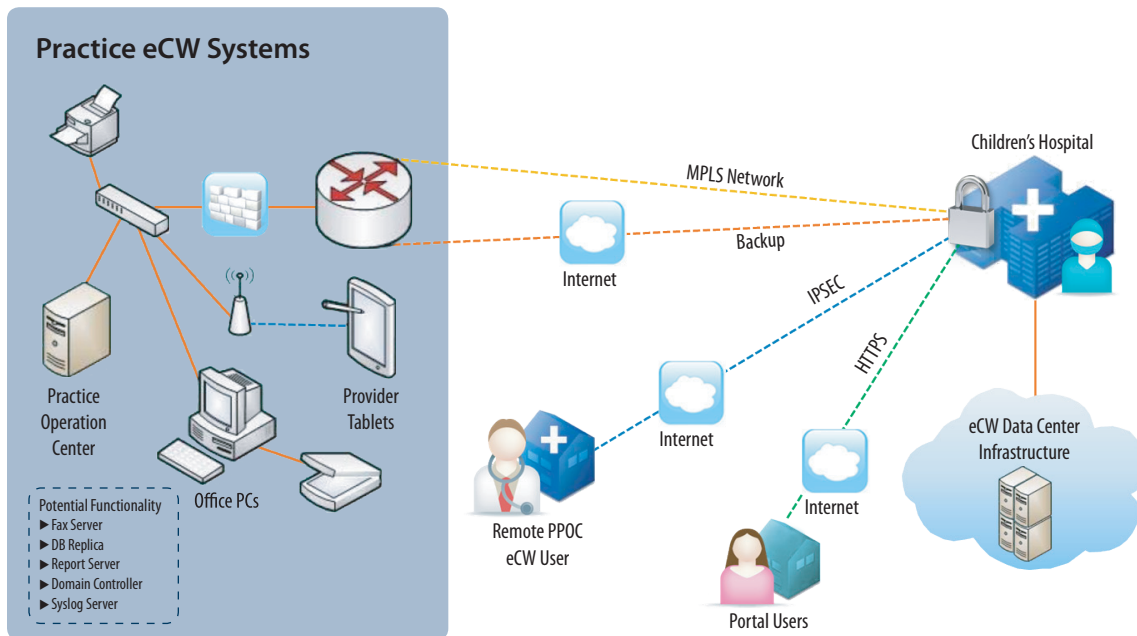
Practice eCW Systems

Practice Operation Center

Provider Tablets

Office PCs

Potential Functionality
▶ Fax Server
▶ DB Replica
▶ Report Server
▶ Domain Controller
▶ Syslog Server

MPLS Network

Backup

Internet

IPSEC

HTTPS

Internet

Internet

Children's Hospital

eCW Data Center Infrastructure

Remote PPOC eCW User

Portal Users